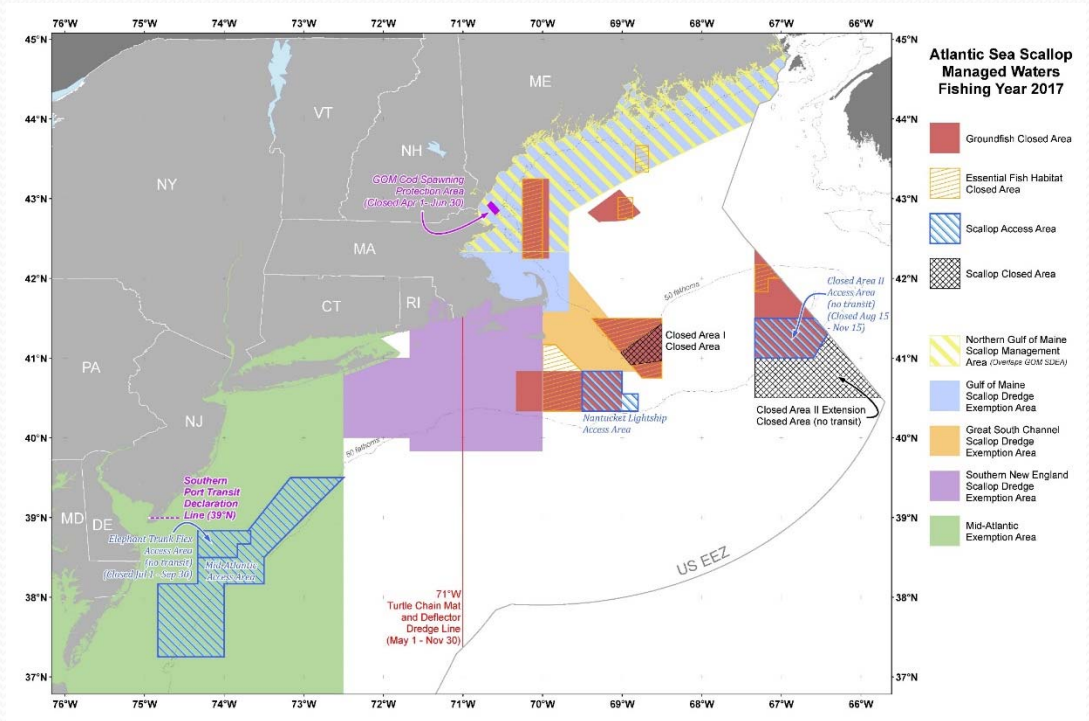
76°W 75°W 74°W 73°W 72°W 71°W 70°W 69°W 68°W 67°W 66°W

45°N 44°N 43°N 42°N 41°N 40°N 39°N 38°N 37°N

Atlantic Sea Scallop Managed Waters Fishing Year 2017

Groundfish Closed Area

Essential Fish Habitat Closed Area

Scallop Access Area

Scallop Closed Area

Northern Gulf of Maine Scallop Management Area (Overlaps GOM SDEA)

Gulf of Maine Scallop Dredge Exemption Area

Great South Channel Scallop Dredge Exemption Area

Southern New England Scallop Dredge Exemption Area

Mid-Atlantic Exemption Area

ME

VT

NH

NY

MA

CT

RI

PA

NJ

MD

DE

GOM Cod Spawning Protection Area (Closed Apr 1 - Jun 30)

Closed Area I Closed Area

Closed Area II Access Area (no transit) (Closed Aug 15 - Nov 15)

Closed Area II Extension Closed Area (no transit)

Nantucket Lightship Access Area

50 fathoms

50 fathoms

Southern Port Transit Declaration Line (39°N)

Elephant Trunk Flex Access Area (no transit) (Closed Jul 1 - Sep 30)

Mid-Atlantic Access Area

71°W Turtle Chain Mat and Deflector Dredge Line (May 1 - Nov 30)

US EEZ

76°W 75°W 74°W 73°W 72°W 71°W 70°W 69°W 68°W 67°W 66°W

45°N 44°N 43°N 42°N 41°N 40°N 39°N 38°N 37°N